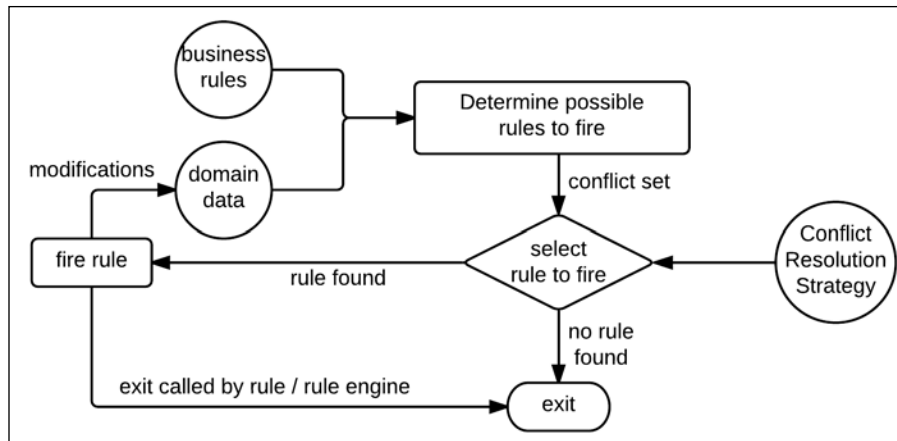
business rules

domain data

modifications

Determine possible rules to fire

conflict set

select rule to fire

Conflict Resolution Strategy

fire rule

rule found

no rule found

exit called by rule / rule engine

exit